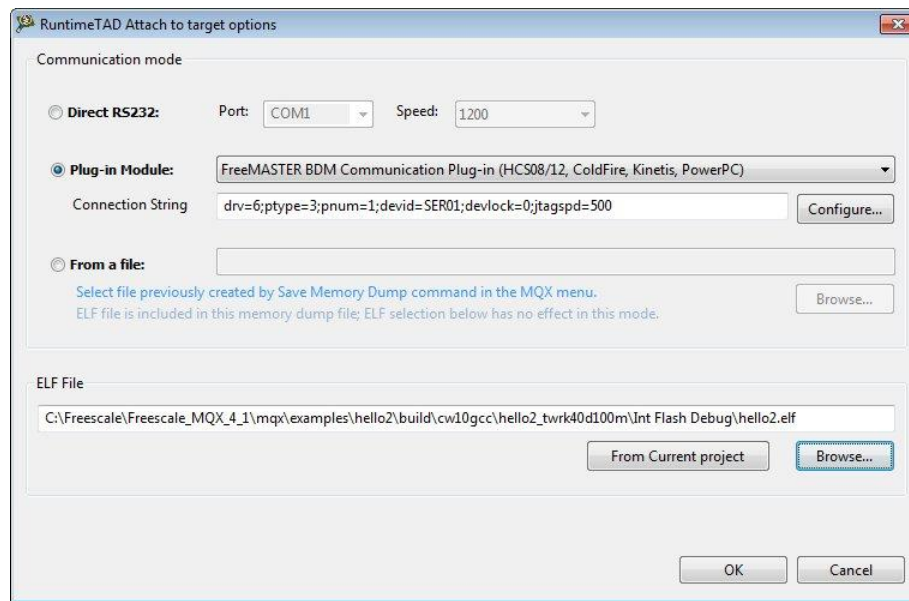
RuntimeTAD Attach to target options

Communication mode

Direct RS232: Port: COM1 Speed: 1200

Plug-in Module: FreeMASTER BDM Communication Plug-in (HCS08/12, ColdFire, Kinetis, PowerPC)

Connection String drv=6;ptype=3;pnum=1;devid=SER01;devlock=0;jtagspd=500 Configure...

From a file:

Select file previously created by Save Memory Dump command in the MQX menu.
ELF file is included in this memory dump file; ELF selection below has no effect in this mode.

Browse...

ELF File

C:\Freescale\Freescale_MQX_4_1\mqx\examples\hello2\build\cw10gcc\hello2_twrk40d100m\Int Flash Debug\hello2.elf

From Current project Browse...

OK Cancel